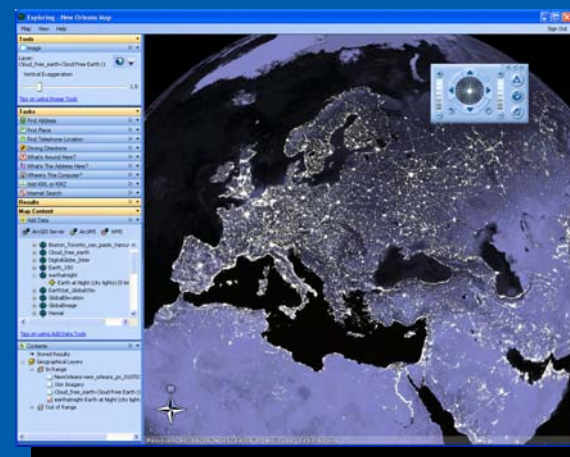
Exploring - New Orleans Map

Map View Help

Sign Out

Tools

Image

Layer:

Cloud_free_earth+Cloud Free Earth (

Vertical Exaggeration

1.0

Tips on using Image Tools

Tasks

Find Address

Find Place

Find Telephone Location

Driving Directions

What's Around Here?

What's The Address Here?

Where's This Computer?

Add KML or KMZ

Internet Search

Results

Map Content

Add Data

ArcGIS Server

ArcIMS

WMS

Boston_Toronto_sao_paulo_franco

Cloud_free_earth

DigitalGlobe_Imm

Earth_150

earthatnight

Earth at Night (city lights)

EarthSat_GlobalTm

GlobalElevation

GlobalImage

Hawaii

Tips on using Add Data Tools

Contents

Stored Results

Geographical Layers

In Range

NewOrleans new_orleans_po

Usc Imagery

Cloud_free_earth Cloud Free Earth

earthatnight Earth at Night (city lights)

Out of Range